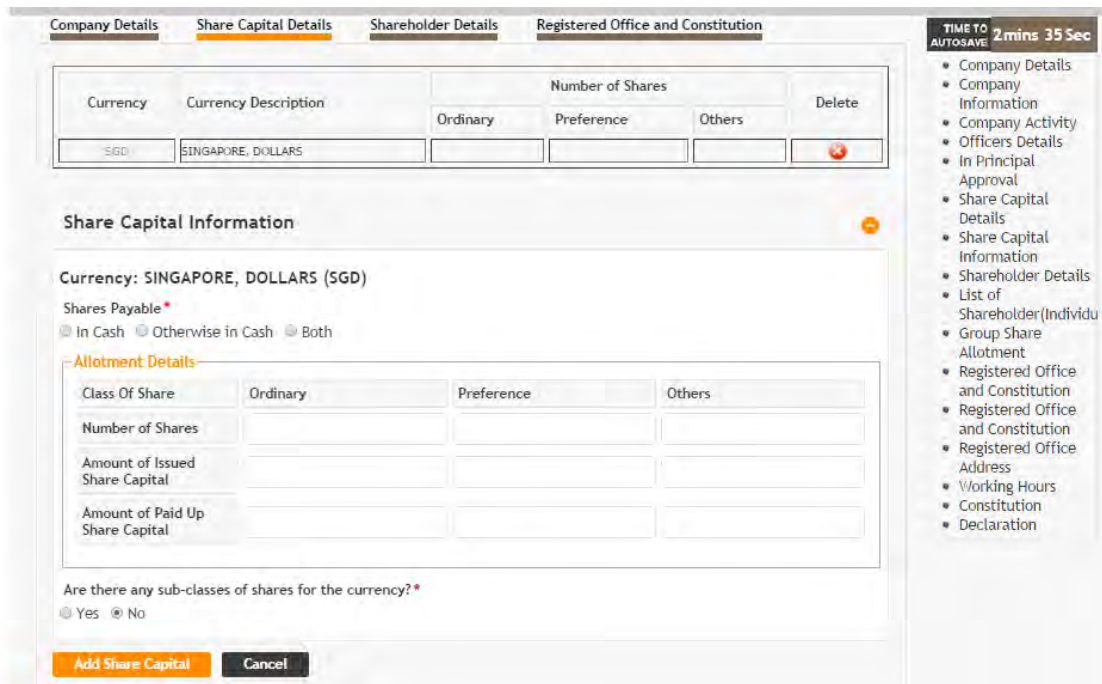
Company Details Share Capital Details Shareholder Details Registered Office and Constitution

TIME TO AUTOSAVE 2mins 35 Sec

| Currency | Currency Description | Number of Shares: Ordinary | Number of Shares: Preference | Number of Shares: Others | Delete |
|---|---|---|---|---|---|
| SGD | SINGAPORE, DOLLARS | | | | |

Share Capital Information

Currency: SINGAPORE, DOLLARS (SGD)

Shares Payable*
In Cash Otherwise in Cash Both

Allotment Details

| Class Of Share | Ordinary | Preference | Others |
|---|---|---|---|
| Number of Shares | | | |
| Amount of Issued Share Capital | | | |
| Amount of Paid Up Share Capital | | | |

Are there any sub-classes of shares for the currency?*
Yes No

Add Share Capital Cancel

- Company Details
- Company Information
- Company Activity
- Officers Details
- In Principal Approval
- Share Capital Details
- Share Capital Information
- Shareholder Details
- List of Shareholder(Individu
- Group Share Allotment
- Registered Office and Constitution
- Registered Office and Constitution
- Registered Office Address
- Working Hours
- Constitution
- Declaration